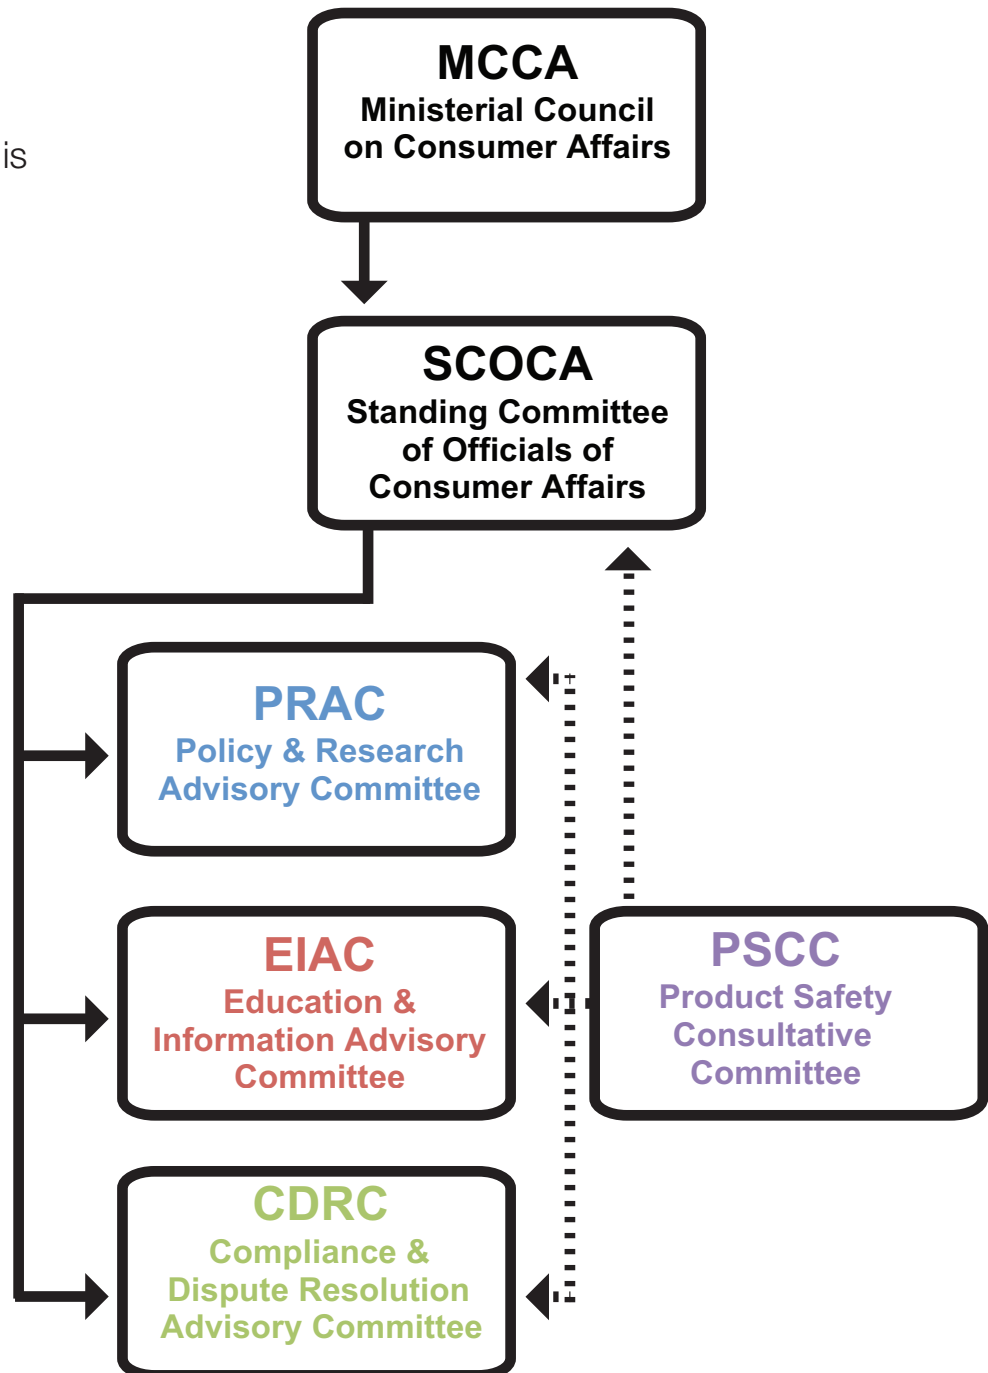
is

MCCA
Ministerial Council on Consumer Affairs

SCOCA
Standing Committee of Officials of Consumer Affairs

PRAC
Policy & Research Advisory Committee

EIAC
Education & Information Advisory Committee

PSCC
Product Safety Consultative Committee

CDRC
Compliance & Dispute Resolution Advisory Committee